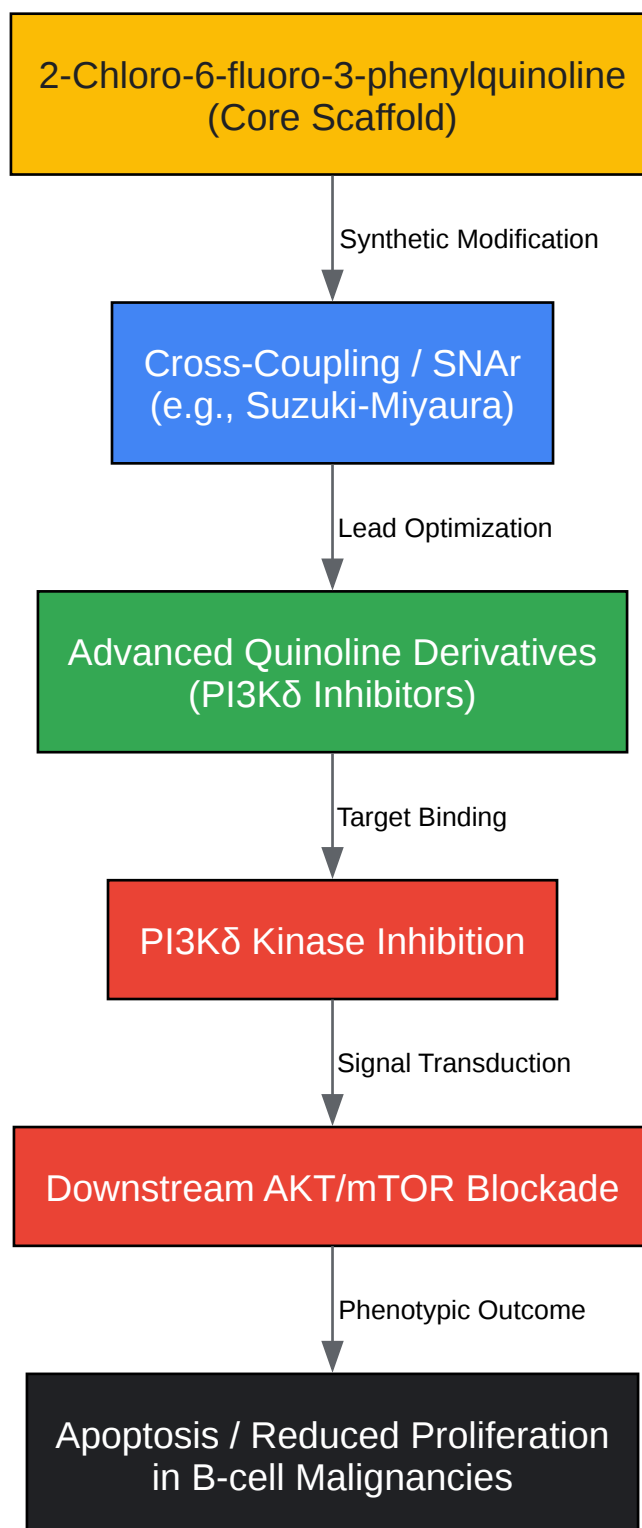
2-Chloro-6-fluoro-3-phenylquinoline
(Core Scaffold)

Synthetic Modification

Cross-Coupling / SNAr
(e.g., Suzuki-Miyaura)

Lead Optimization

Advanced Quinoline Derivatives
(PI3Kδ Inhibitors)

Target Binding

PI3Kδ Kinase Inhibition

Signal Transduction

Downstream AKT/mTOR Blockade

Phenotypic Outcome

Apoptosis / Reduced Proliferation
in B-cell Malignancies